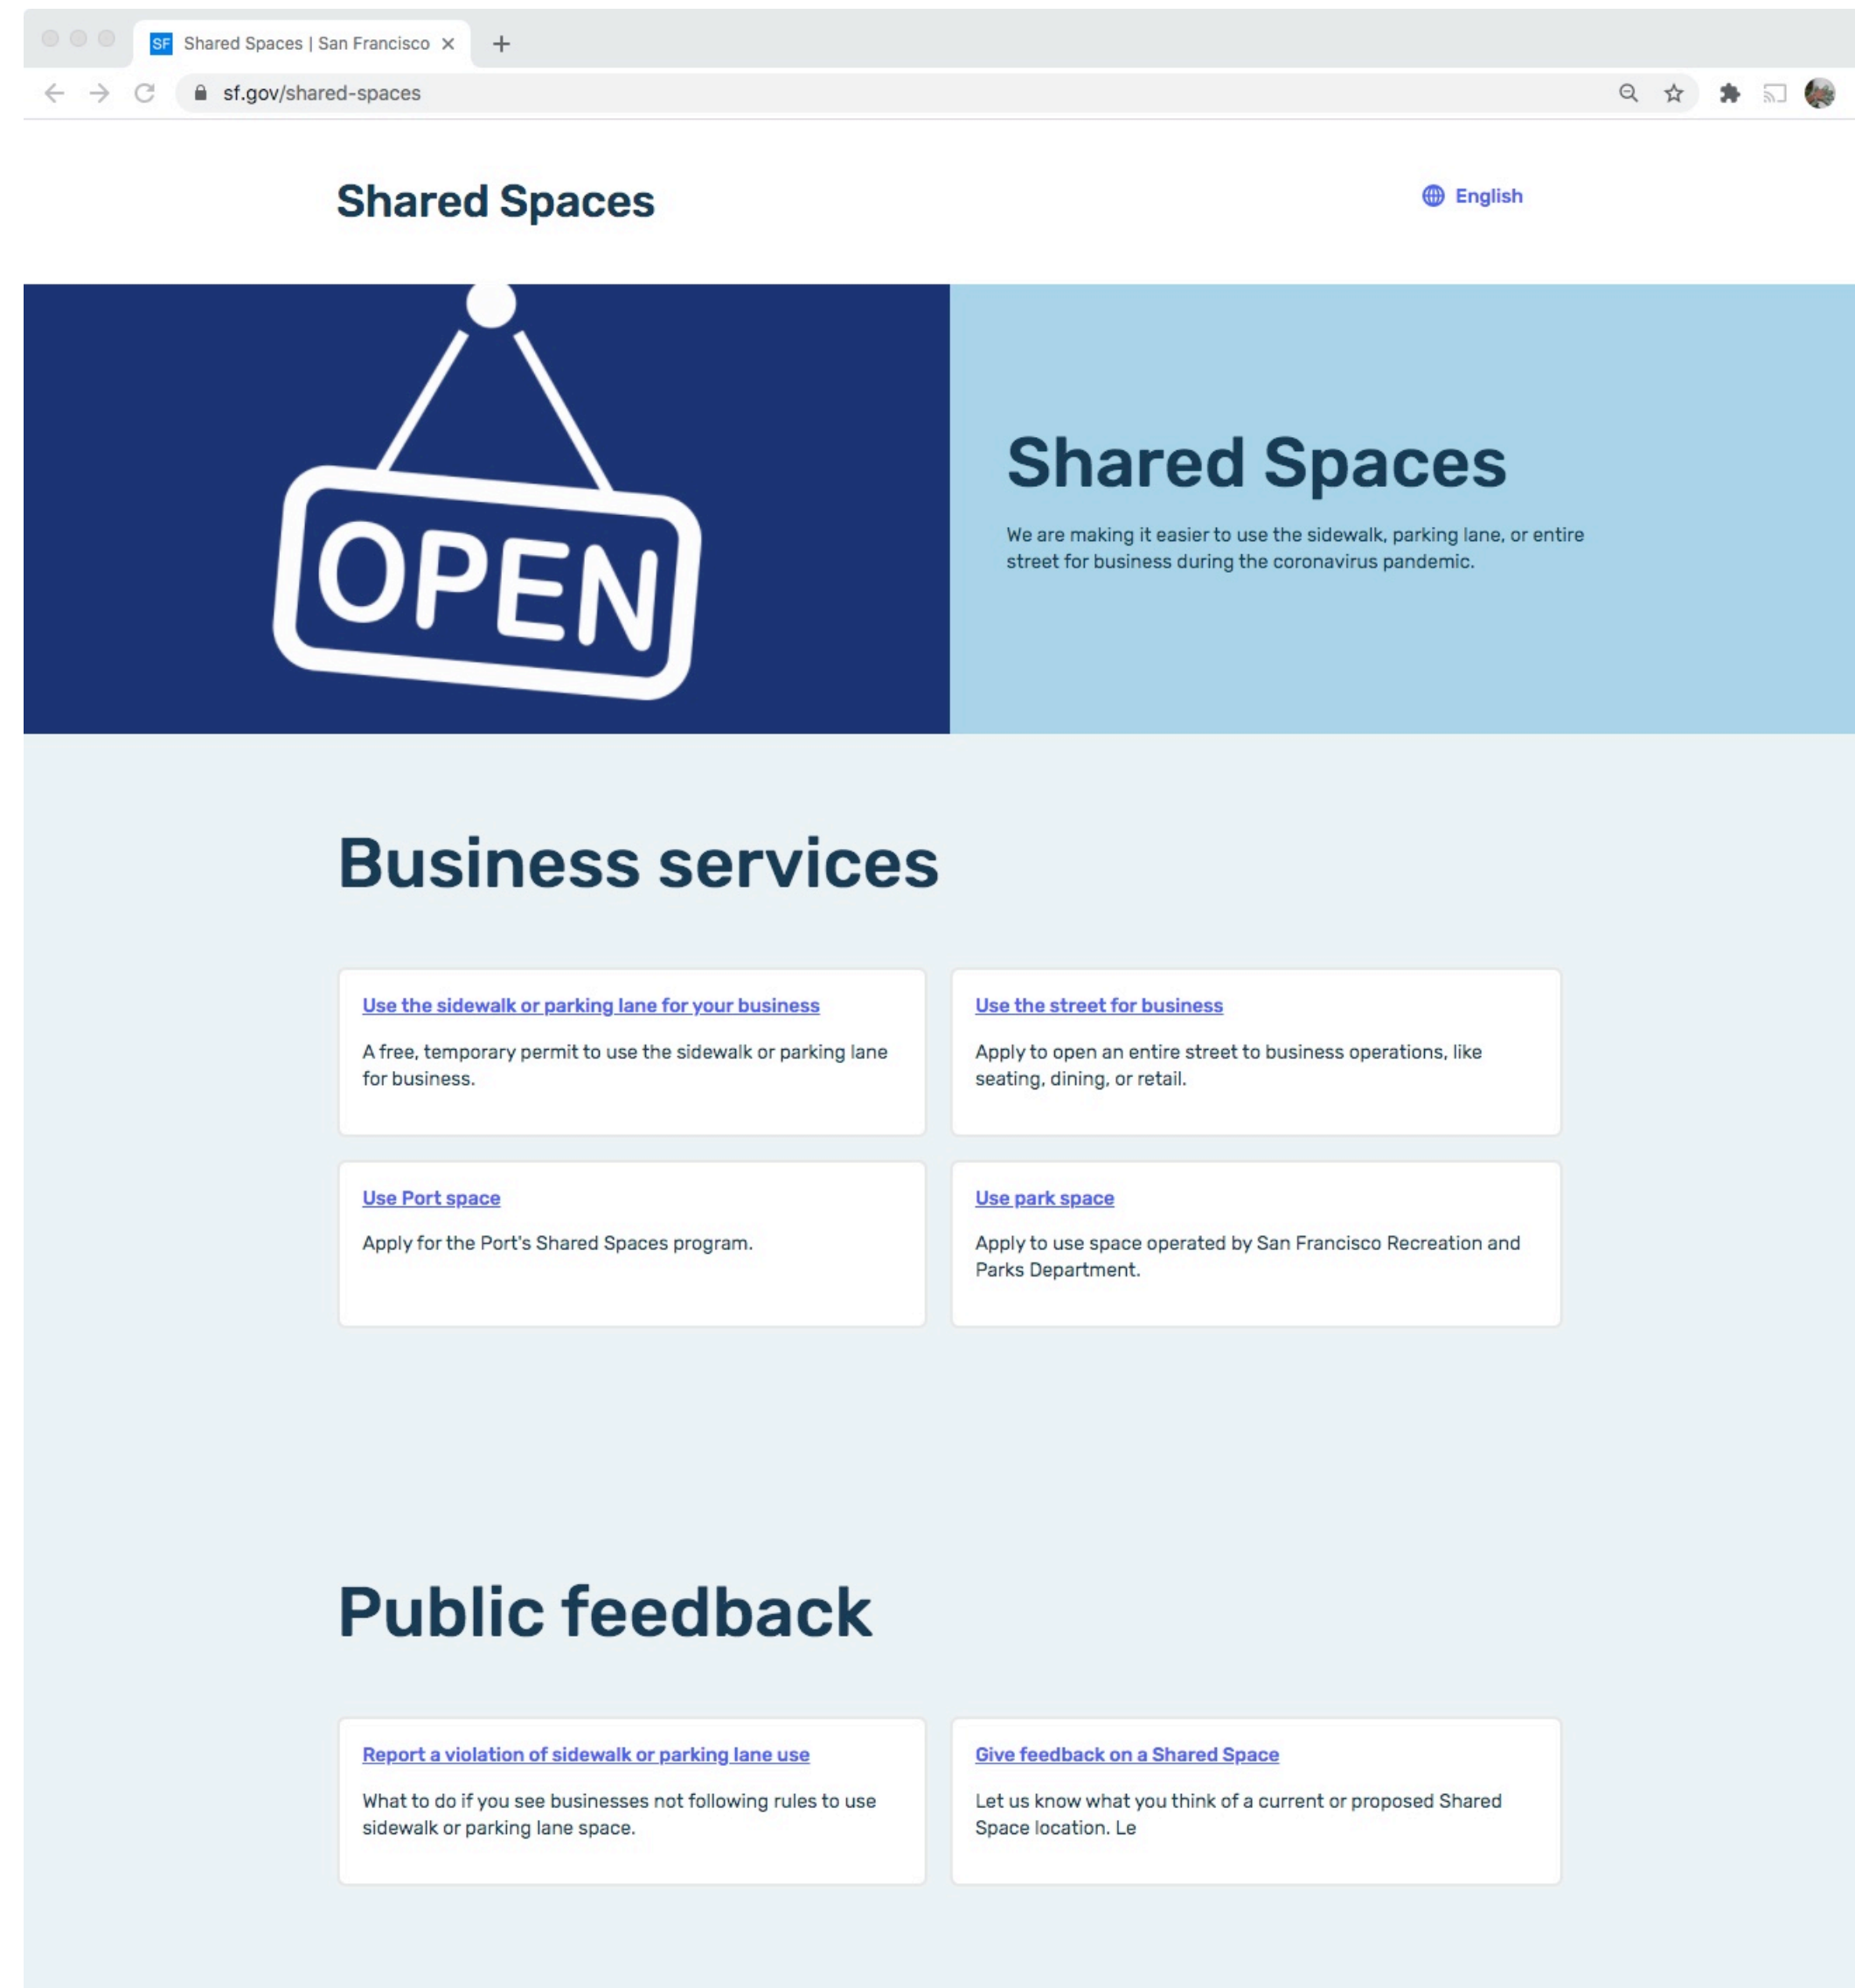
SF Shared Spaces | San Francisco ×

sf.gov/shared-spaces

Shared Spaces

English

OPEN

Shared Spaces

We are making it easier to use the sidewalk, parking lane, or entire street for business during the coronavirus pandemic.

Business services

Use the sidewalk or parking lane for your business

A free, temporary permit to use the sidewalk or parking lane for business.

Use the street for business

Apply to open an entire street to business operations, like seating, dining, or retail.

Use Port space

Apply for the Port's Shared Spaces program.

Use park space

Apply to use space operated by San Francisco Recreation and Parks Department.

Public feedback

Report a violation of sidewalk or parking lane use

What to do if you see businesses not following rules to use sidewalk or parking lane space.

Give feedback on a Shared Space

Let us know what you think of a current or proposed Shared Space location. Le